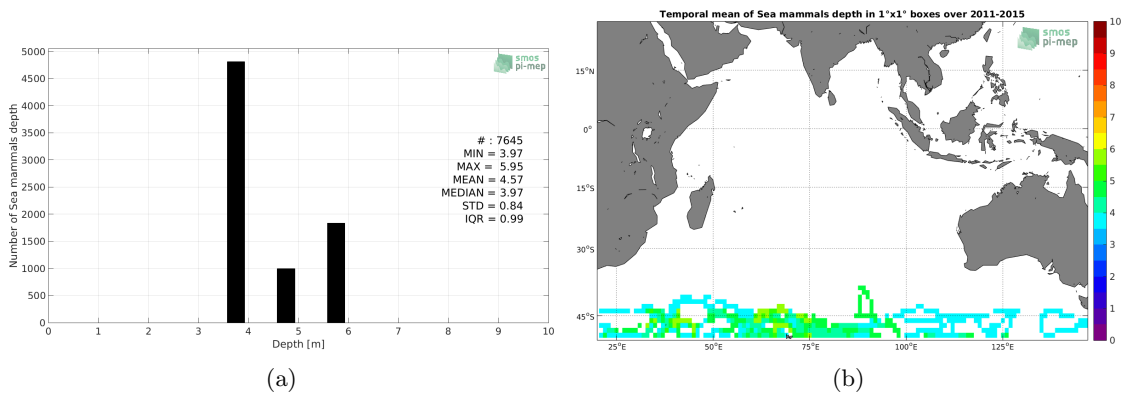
5000
4500
4000
3500
3000
2500
2000
1500
1000
500
0
Number of Sea mammals depth
0 1 2 3 4 5 6 7 8 9 10
Depth [m]
smos pi-mep
# : 7645
MIN = 3.97
MAX = 5.95
MEAN = 4.57
MEDIAN = 3.97
STD = 0.84
IQR = 0.99

(a)

Temporal mean of Sea mammals depth in 1°x1° boxes over 2011-2015
smos pi-mep
15°N
0°
15°S
30°S
45°S
25°E 50°E 75°E 100°E 125°E
10
9
8
7
6
5
4
3
2
1
0

(b)